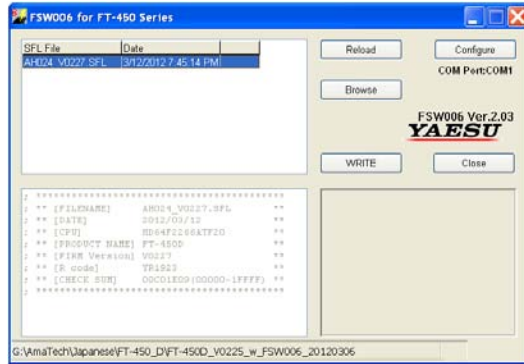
FSW006 for FT-450 Series

| SFL File | Date |
|---|---|
| AH024_V0227.SFL | 3/12/2012 7:45:14 PM |

Reload

Configure

COM Port:COM1

Browse

FSW006 Ver.2.03

YAESU

WRITE

Close

; ************************************************
; ** [FILENAME] AH024_V0227.SFL **
; ** [DATE] 2012/03/12 **
; ** [CPU] HD64F2266ATF20 **
; ** [PRODUCT NAME] FT-450D **
; ** [FIRM Version] V0227 **
; ** [R code] YR1923 **
; ** [CHECK SUM] 00C01E00(00000-1FFFF) **
; ************************************************

G:\AmaTech\Japanese\FT-450_D\FT-450D_V0225_w_FSW006_20120306